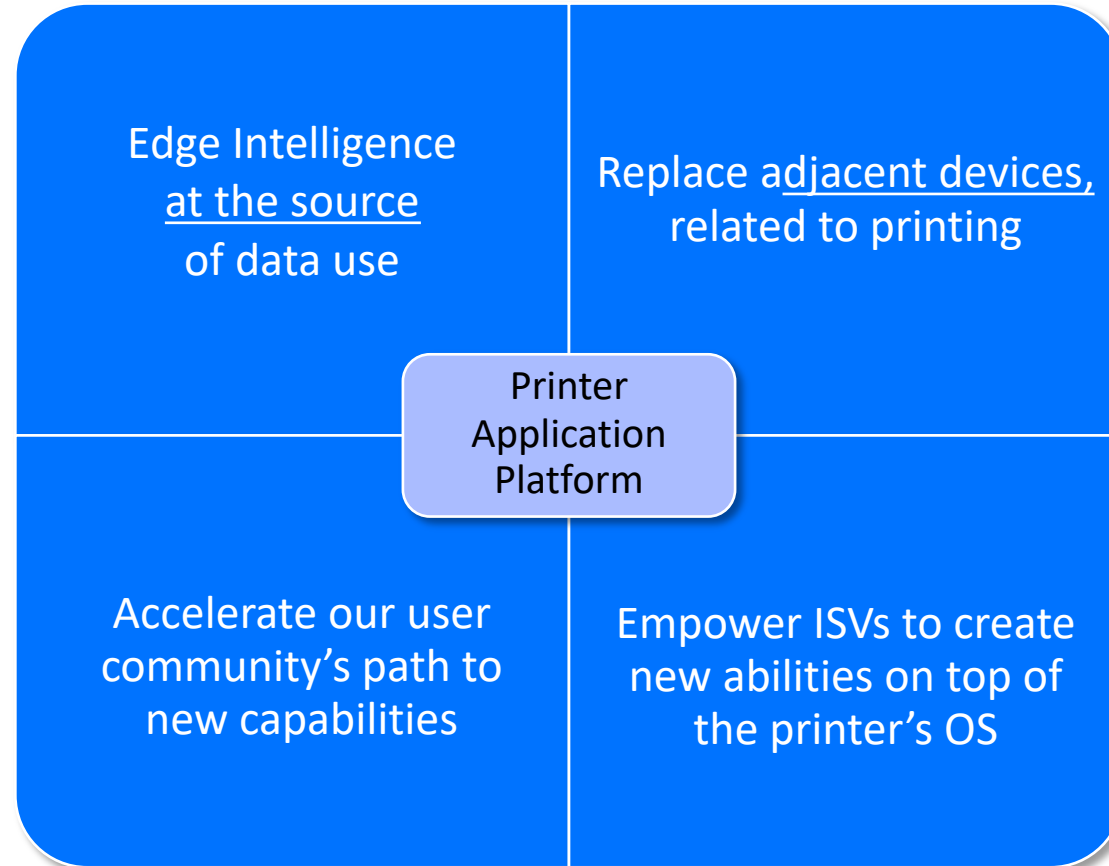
Edge Intelligence at the source of data use

Replace adjacent devices, related to printing

Printer Application Platform

Accelerate our user community’s path to new capabilities

Empower ISVs to create new abilities on top of the printer’s OS